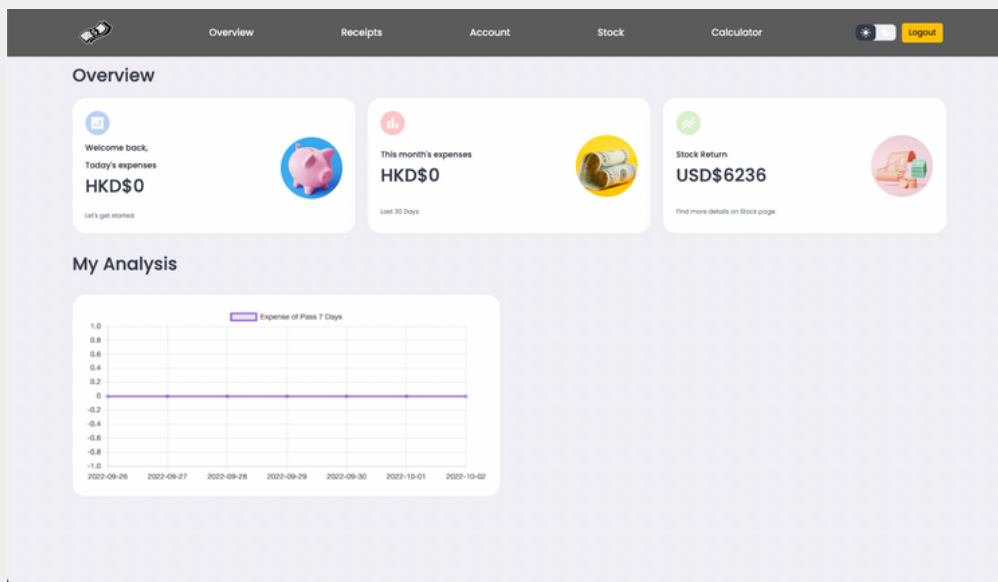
Overview Receipts Account Stock Calculator Logout

Overview

Welcome back,
Today's expenses
HKD$0
Let's get started.

This month's expenses
HKD$0
Last 30 Days

Stock Return
USD$6236
Find more details on Stock page.

My Analysis

Expense of Pass 7 Days

1.0
0.8
0.6
0.4
0.2
0
-0.2
-0.4
-0.6
-0.8
-1.0

2022-09-26 2022-09-27 2022-09-28 2022-09-29 2022-09-30 2022-10-01 2022-10-02